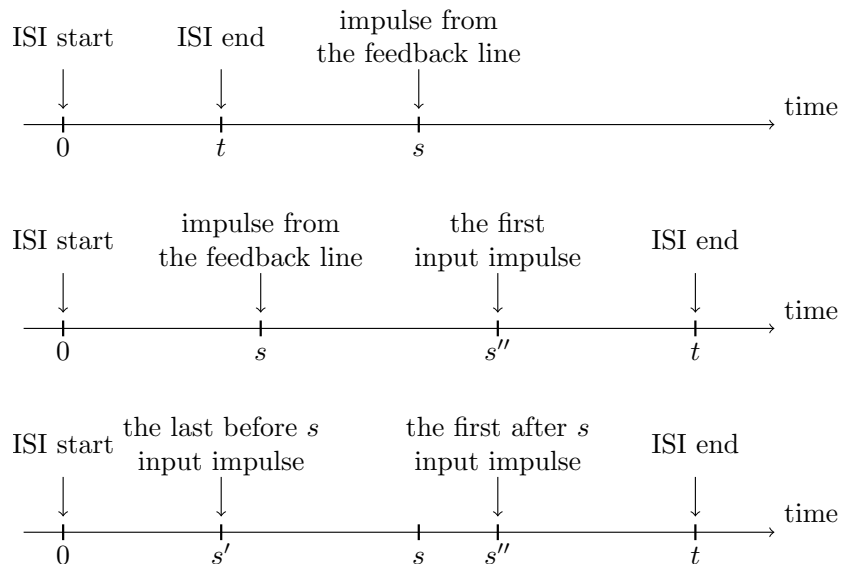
ISI start

ISI end

impulse from the feedback line

time

$0$

$t$

$s$

ISI start

impulse from the feedback line

the first input impulse

ISI end

time

$0$

$s$

$s''$

$t$

ISI start

the last before $s$ input impulse

the first after $s$ input impulse

ISI end

time

$0$

$s'$

$s$

$s''$

$t$